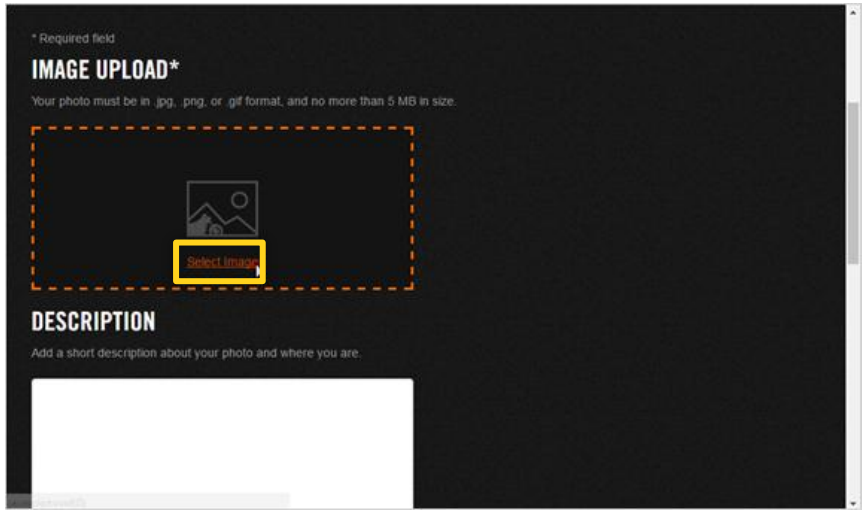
* Required field

IMAGE UPLOAD*

Your photo must be in .jpg, .png, or .gif format, and no more than 5 MB in size.

Select Image

DESCRIPTION

Add a short description about your photo and where you are.

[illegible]